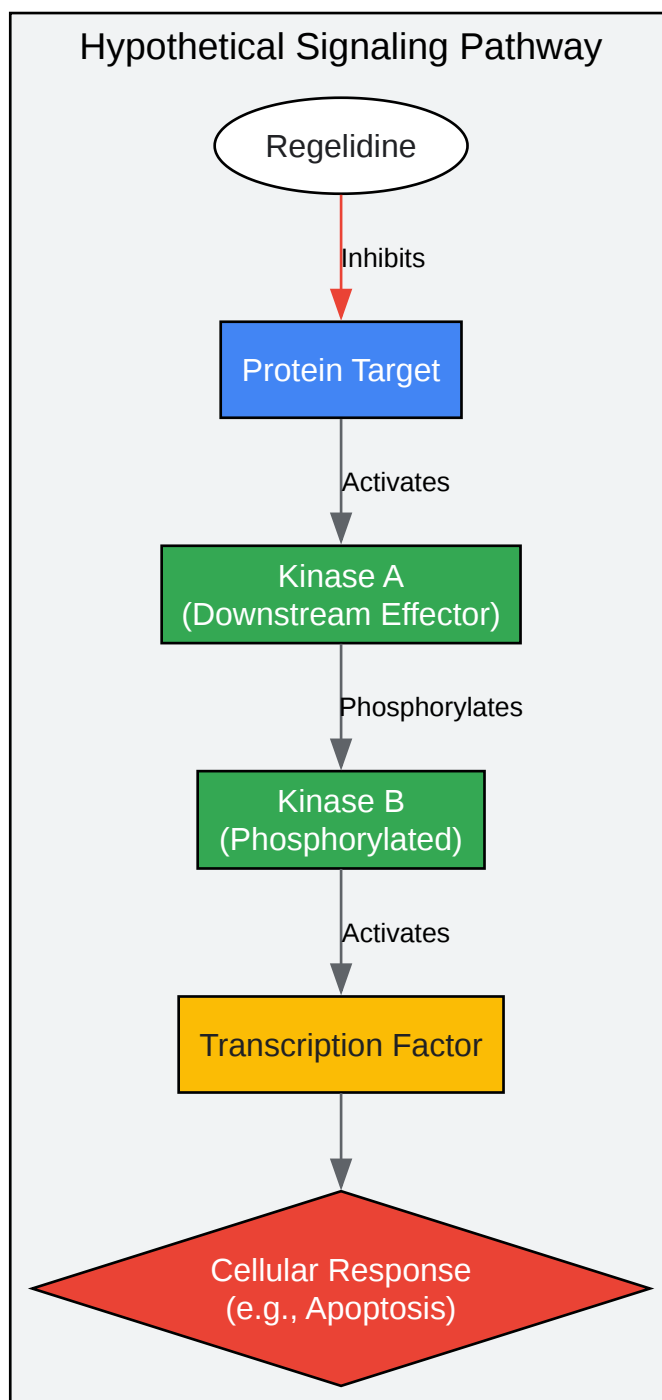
Hypothetical Signaling Pathway

Regelidine

Inhibits

Protein Target

Activates

Kinase A
(Downstream Effector)

Phosphorylates

Kinase B
(Phosphorylated)

Activates

Transcription Factor

Cellular Response
(e.g., Apoptosis)